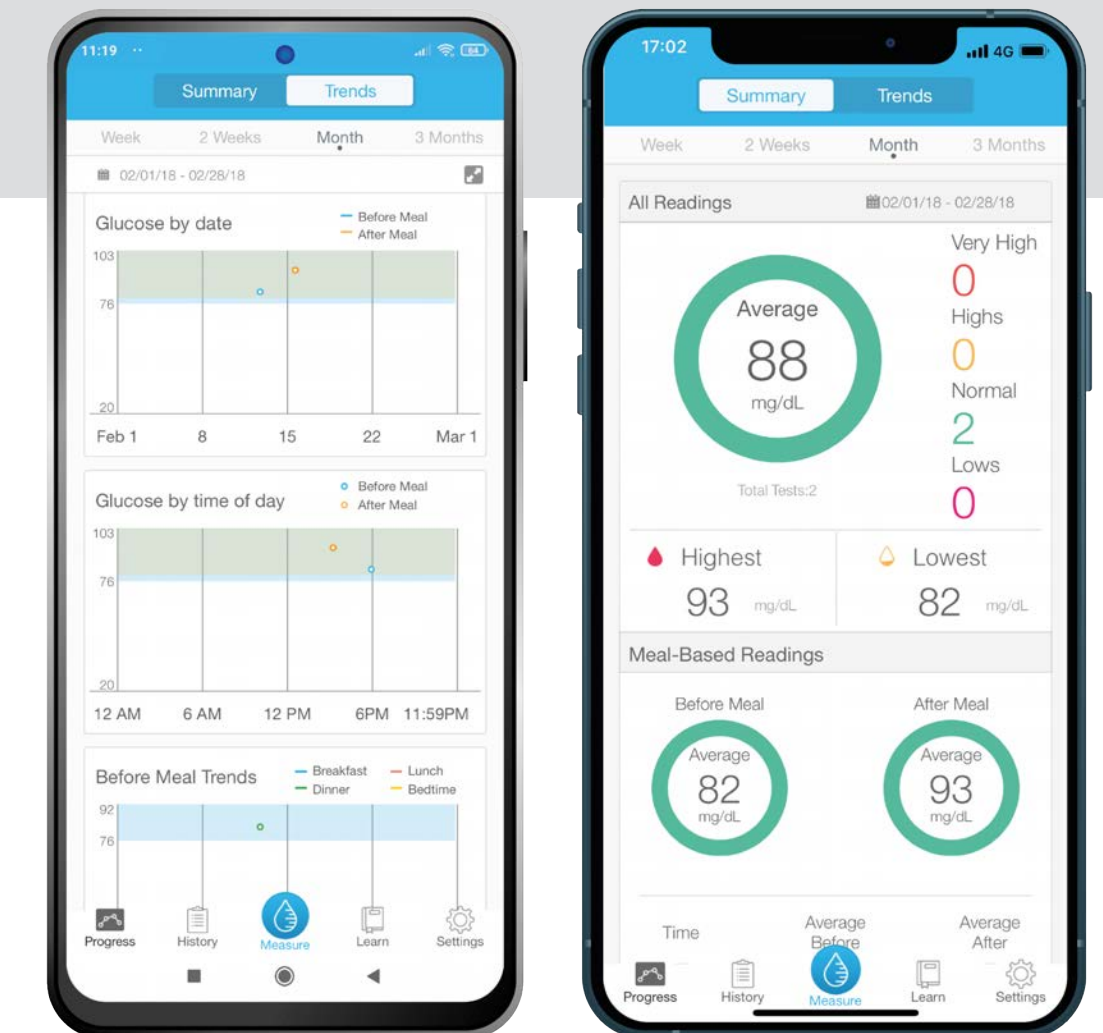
11:19

Summary Trends

Week 2 Weeks Month 3 Months

02/01/18 - 02/28/18

Glucose by date
Before Meal
After Meal

103
76
20

Feb 1 8 15 22 Mar 1

Glucose by time of day
Before Meal
After Meal

103
76
20

12 AM 6 AM 12 PM 6PM 11:59PM

Before Meal Trends
Breakfast
Lunch
Dinner
Bedtime

92
76

Progress History Measure Learn Settings

17:02 4G

Summary Trends

Week 2 Weeks Month 3 Months

All Readings 02/01/18 - 02/28/18

Average
88
mg/dL

Total Tests:2

Very High
0
Highs
0
Normal
2
Lows
0

Highest
93 mg/dL

Lowest
82 mg/dL

Meal-Based Readings

Before Meal
Average
82
mg/dL

After Meal
Average
93
mg/dL

Time
Average Before
Average After

Progress History Measure Learn Settings